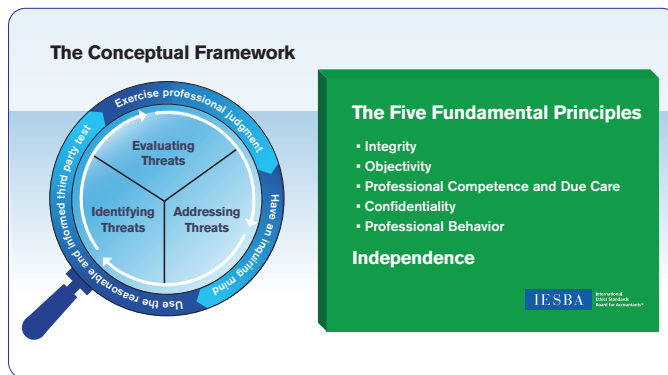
The Conceptual Framework

Exercise professional judgment

Have an inquiring mind

Use the reasonable and informed third party test

Evaluating Threats

Identifying Threats

Addressing Threats

The Five Fundamental Principles

• Integrity
• Objectivity
• Professional Competence and Due Care
• Confidentiality
• Professional Behavior

Independence

IESBA International Ethics Standards Board for Accountants®